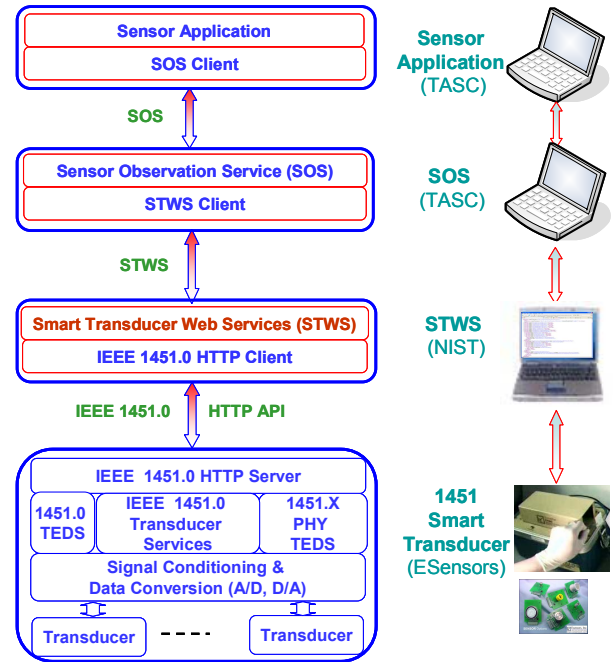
Sensor Application
SOS Client

SOS

Sensor Observation Service (SOS)
STWS Client

STWS

Smart Transducer Web Services (STWS)
IEEE 1451.0 HTTP Client

IEEE 1451.0 HTTP API

IEEE 1451.0 HTTP Server

1451.0 TEDS

IEEE 1451.0 Transducer Services

1451.X PHY TEDS

Signal Conditioning & Data Conversion (A/D, D/A)

Transducer

Transducer

Sensor Application (TASC)

SOS (TASC)

STWS (NIST)

1451 Smart Transducer (ESensors)